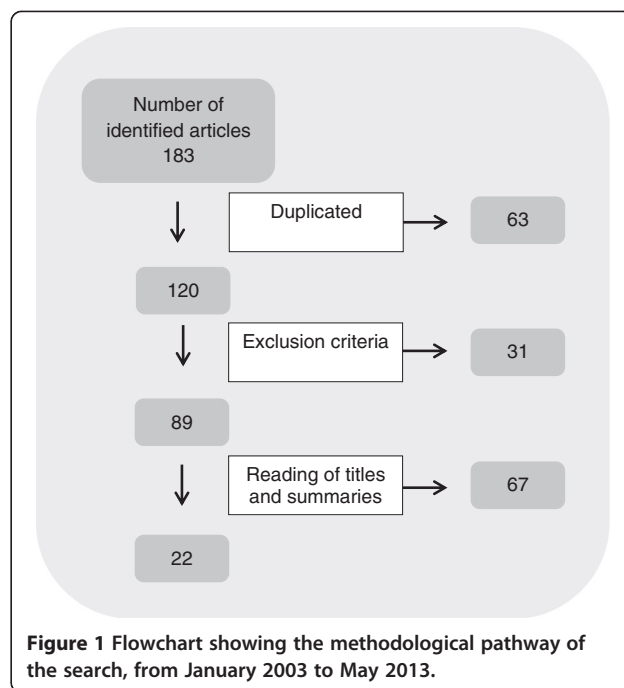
Number of identified articles 183

Duplicated

63

120

Exclusion criteria

31

89

Reading of titles and summaries

67

22

**Figure 1** Flowchart showing the methodological pathway of the search, from January 2003 to May 2013.